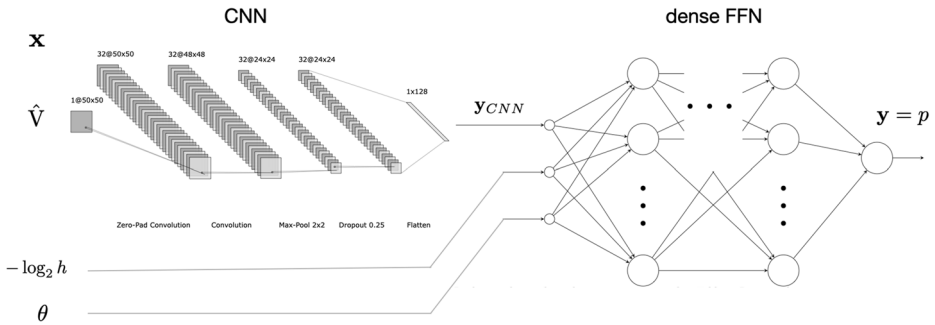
CNN

dense FFN

$\mathbf{x}$

32@50x50

32@48x48

32@24x24

32@24x24

1@50x50

1x128

$\hat{\mathrm{V}}$

$\mathbf{y}_{CNN}$

$\mathbf{y} = p$

Zero-Pad Convolution

Convolution

Max-Pool 2x2

Dropout 0.25

Flatten

$-\log_2 h$

$\theta$